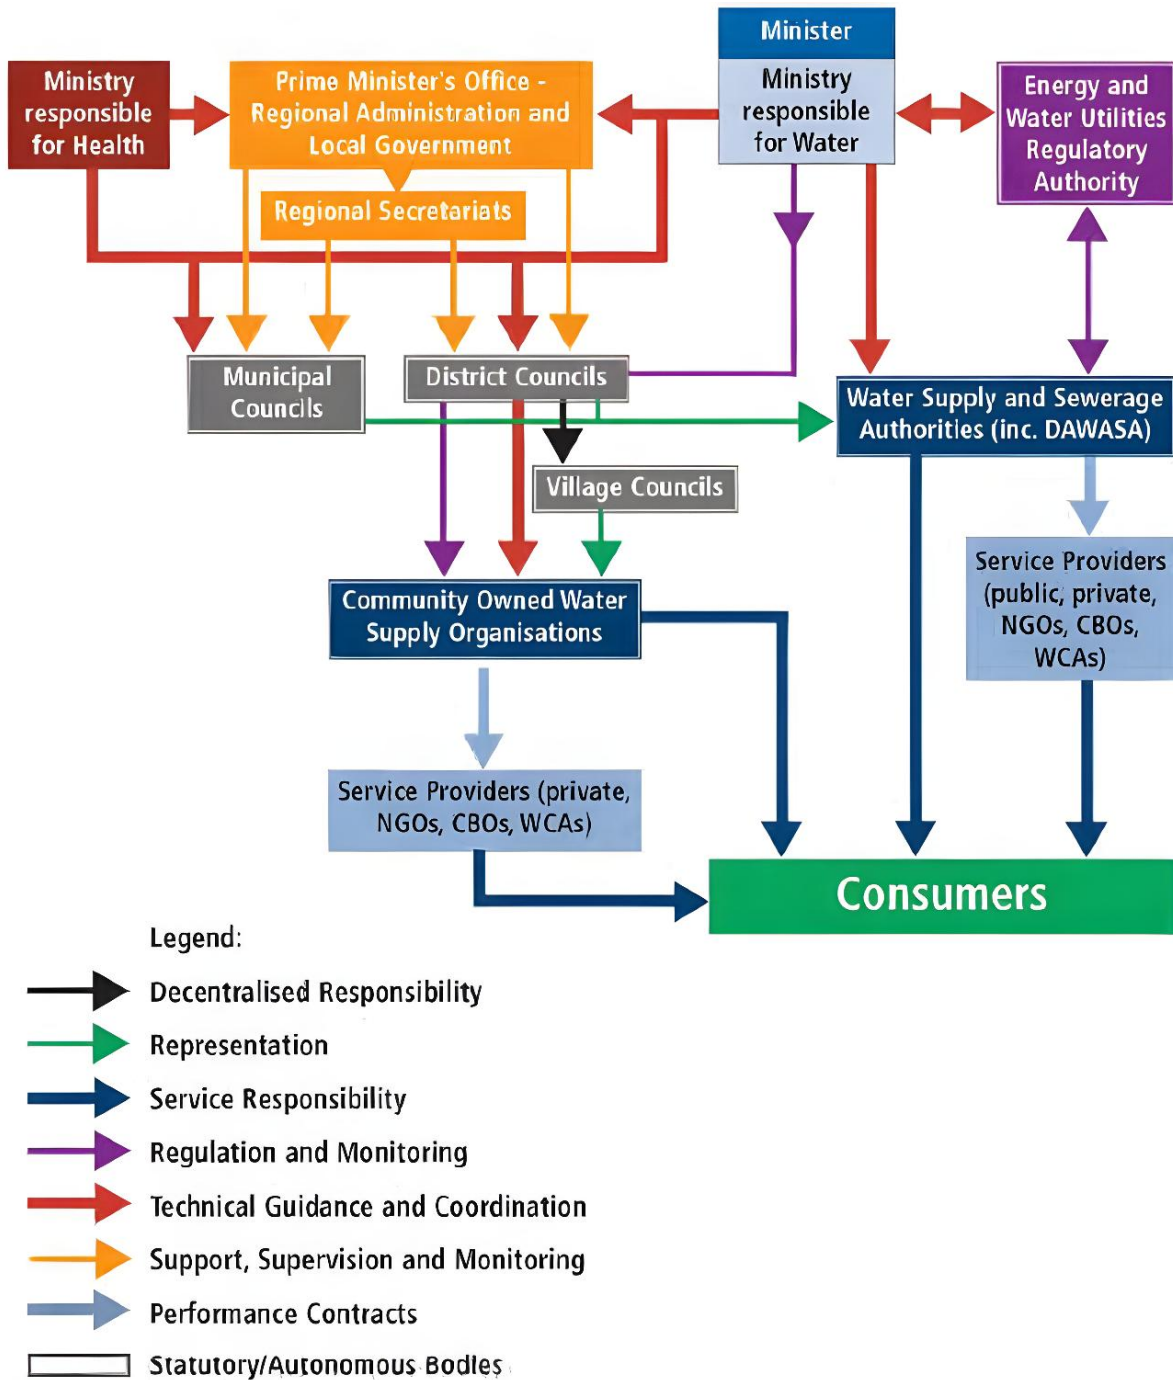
Minister

Ministry responsible for Health

Prime Minister's Office - Regional Administration and Local Government

Ministry responsible for Water

Energy and Water Utilities Regulatory Authority

Regional Secretariats

Municipal Councils

District Councils

Water Supply and Sewerage Authorities (inc. DAWASA)

Village Councils

Service Providers (public, private, NGOs, CBOs, WCAs)

Community Owned Water Supply Organisations

Service Providers (private, NGOs, CBOs, WCAs)

Consumers

Legend:

Decentralised Responsibility

Representation

Service Responsibility

Regulation and Monitoring

Technical Guidance and Coordination

Support, Supervision and Monitoring

Performance Contracts

Statutory/Autonomous Bodies